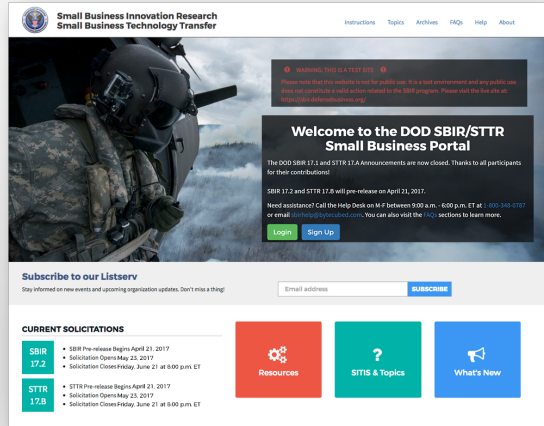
Small Business Innovation Research
Small Business Technology Transfer

Instructions Topics Archives FAQs Help About

WARNING: THIS IS A TEST SITE

Please note that this website is not for public use. It is a test environment and any public use does not constitute a valid action related to the SBIR program. Please click the live site at: https://sbir.defensebusiness.org/

Welcome to the DOD SBIR/STTR Small Business Portal

The DOD SBIR 17.1 and STTR 17.A Announcements are now closed. Thanks to all participants for their contributions!

SBIR 17.2 and STTR 17.B will pre-release on April 21, 2017.

Need assistance? Call the Help Desk on M-F between 9:00 a.m. - 6:00 p.m. ET at 1-800-348-0787 or email sbirhelp@bytecubed.com. You can also visit the FAQs sections to learn more.

Login Sign Up

Subscribe to our Listserv

Stay informed on new events and upcoming organization updates. Don't miss a thing!

Email address SUBSCRIBE

CURRENT SOLICITATIONS

SBIR 17.2
• SBIR Pre-release Begins April 21, 2017
• Solicitation Opens May 23, 2017
• Solicitation Closes Friday, June 21 at 6:00 p.m. ET

STTR 17.B
• STTR Pre-release Begins April 21, 2017
• Solicitation Opens May 23, 2017
• Solicitation Closes Friday, June 21 at 6:00 p.m. ET

Resources

SITIS & Topics

What's New